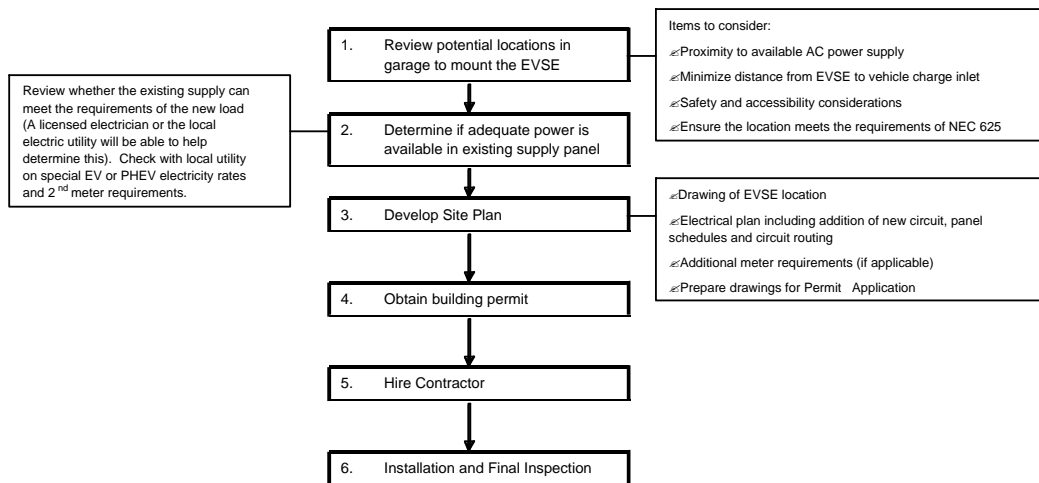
1. Review potential locations in garage to mount the EVSE

Items to consider:

Proximity to available AC power supply

Minimize distance from EVSE to vehicle charge inlet

Safety and accessibility considerations

Ensure the location meets the requirements of NEC 625

Review whether the existing supply can meet the requirements of the new load (A licensed electrician or the local electric utility will be able to help determine this). Check with local utility on special EV or PHEV electricity rates and 2$^{nd}$ meter requirements.

2. Determine if adequate power is available in existing supply panel

3. Develop Site Plan

Drawing of EVSE location

Electrical plan including addition of new circuit, panel schedules and circuit routing

Additional meter requirements (if applicable)

Prepare drawings for Permit Application

4. Obtain building permit

5. Hire Contractor

6. Installation and Final Inspection